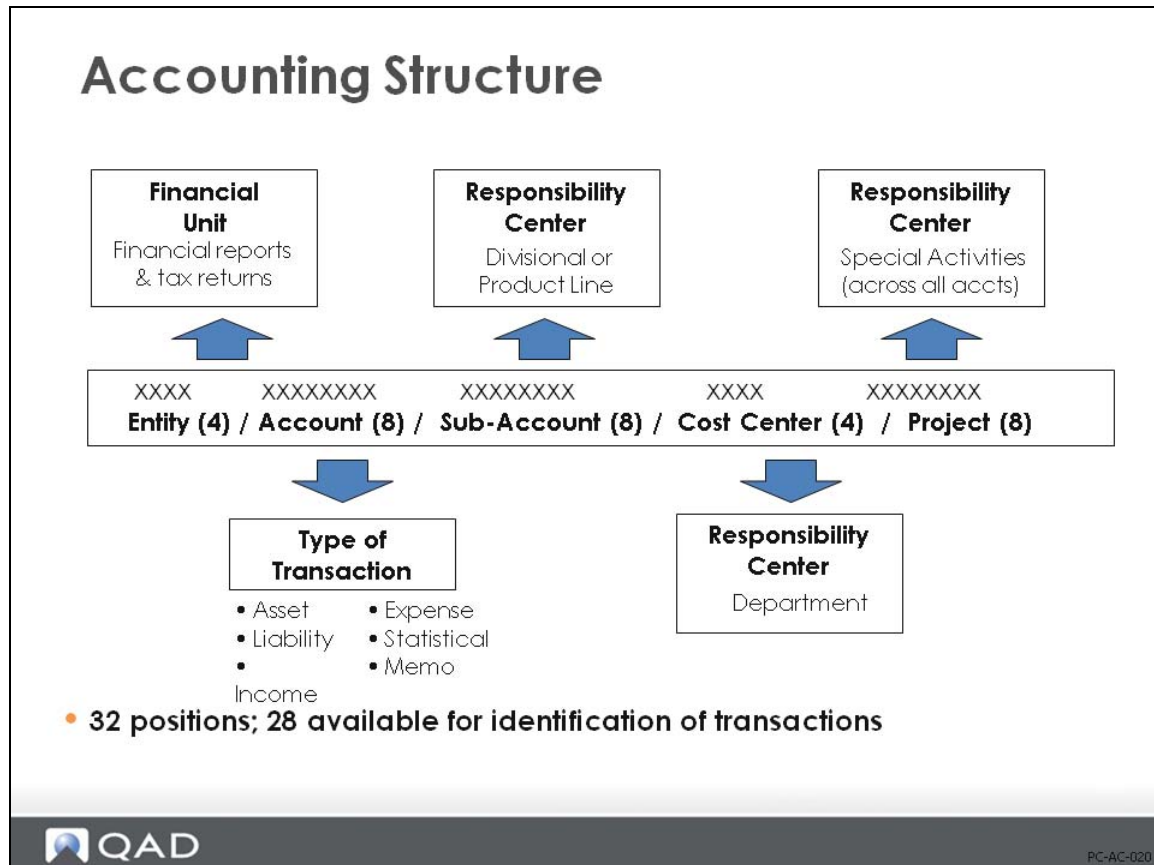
Accounting Structure

Financial Unit
Financial reports & tax returns

Responsibility Center
Divisional or Product Line

Responsibility Center
Special Activities (across all accts)

XXXX XXXXXXXX XXXXXXXX XXXX XXXXXXXX
Entity (4) / Account (8) / Sub-Account (8) / Cost Center (4) / Project (8)

Type of Transaction
• Asset
• Liability
• Income
• Expense
• Statistical
• Memo

Responsibility Center
Department

• 32 positions; 28 available for identification of transactions

QAD

PC-AC-020